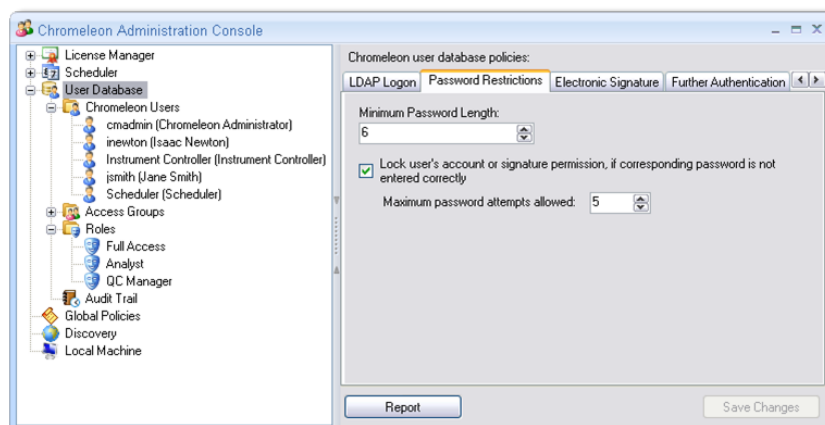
Chromeleon Administration Console

License Manager
Scheduler
User Database
Chromeleon Users
cmadmin (Chromeleon Administrator)
inewton (Isaac Newton)
Instrument Controller (Instrument Controller)
jsmith (Jane Smith)
Scheduler (Scheduler)
Access Groups
Roles
Full Access
Analyst
QC Manager
Audit Trail
Global Policies
Discovery
Local Machine

Chromeleon user database policies:

LDAP Logon | Password Restrictions | Electronic Signature | Further Authentication

Minimum Password Length:
6

Lock user's account or signature permission, if corresponding password is not entered correctly

Maximum password attempts allowed: 5

Report

Save Changes